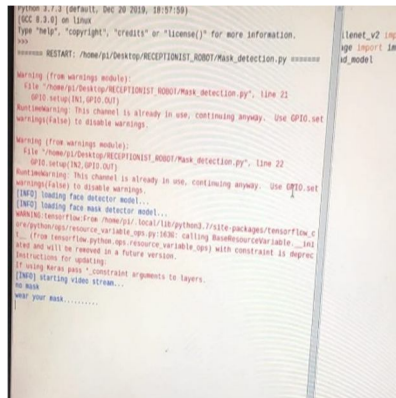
Python 3.7.3 (default, Dec 20 2019, 18:57:59)
[GCC 8.3.0] on linux
Type "help", "copyright", "credits" or "license()" for more information.
>>>
======= RESTART: /home/pi/Desktop/RECEPTIONIST_ROBOT/Mask_detection.py =======

Warning (from warnings module):
  File "/home/pi/Desktop/RECEPTIONIST_ROBOT/Mask_detection.py", line 21
    GPIO.setup(IN1,GPIO.OUT)
RuntimeWarning: This channel is already in use, continuing anyway.  Use GPIO.set warnings(False) to disable warnings.

Warning (from warnings module):
  File "/home/pi/Desktop/RECEPTIONIST_ROBOT/Mask_detection.py", line 22
    GPIO.setup(IN2,GPIO.OUT)
RuntimeWarning: This channel is already in use, continuing anyway.  Use GPIO.set warnings(False) to disable warnings.
[INFO] loading face detector model...
[INFO] loading face mask detector model...
WARNING:tensorflow:From /home/pi/.local/lib/python3.7/site-packages/tensorflow_c ore/python/ops/resource_variable_ops.py:1630: calling BaseResourceVariable.__ini t__ (from tensorflow.python.ops.resource_variable_ops) with constraint is deprec ated and will be removed in a future version.
Instructions for updating:
If using Keras pass *_constraint arguments to layers.
[INFO] starting video stream...
no mask
wear your mask.........

ilenet_v2 im
age import im
ad_model